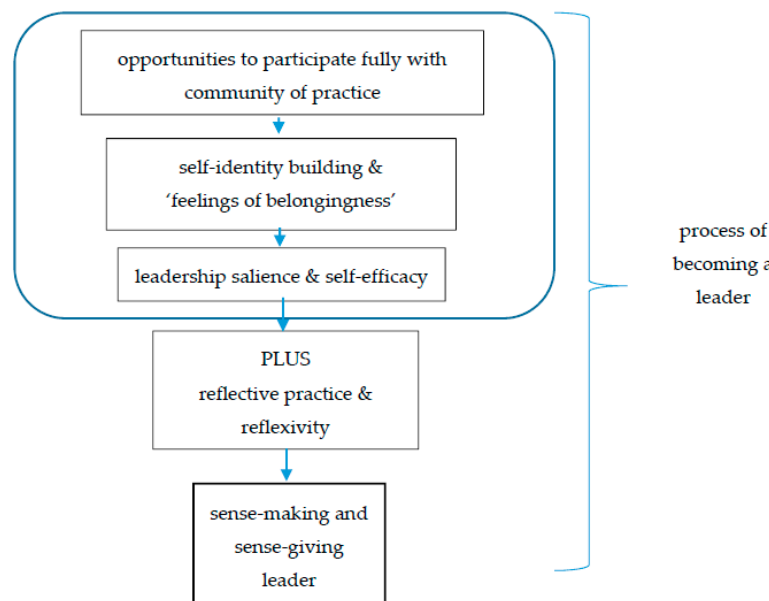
opportunities to participate fully with community of practice

self-identity building & ‘feelings of belongingness’

leadership salience & self-efficacy

PLUS
reflective practice & reflexivity

sense-making and sense-giving leader

process of becoming a leader